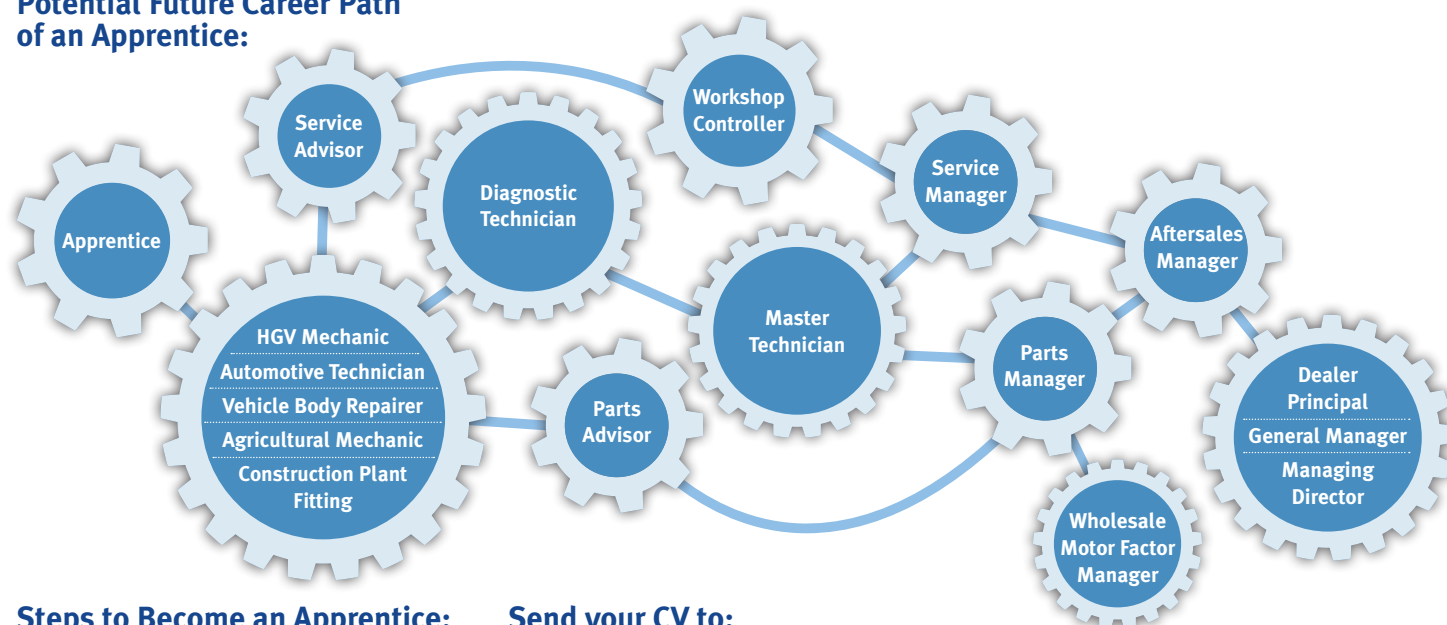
Potential Future Career Path of an Apprentice:

Apprentice

Service Advisor

Diagnostic Technician

Workshop Controller

Service Manager

Aftersales Manager

HGV Mechanic
Automotive Technician
Vehicle Body Repairer
Agricultural Mechanic
Construction Plant Fitting

Parts Advisor

Master Technician

Parts Manager

Dealer Principal
General Manager
Managing Director

Wholesale Motor Factor Manager

Steps to Become an Apprentice:

Send your CV to: